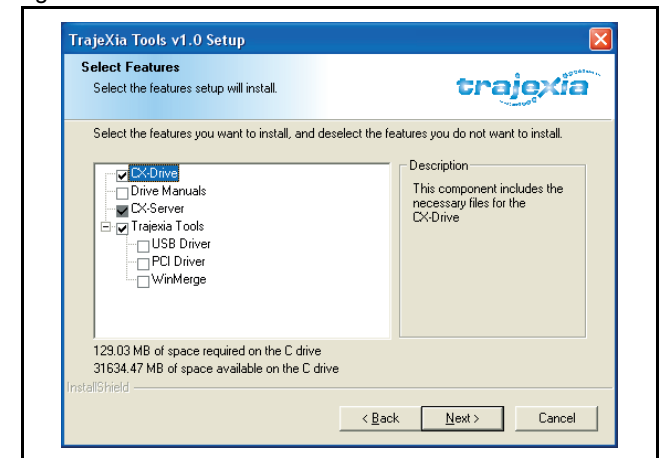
TrajeXia Tools v1.0 Setup

Select Features
Select the features setup will install.

trajexia

Select the features you want to install, and deselect the features you do not want to install.

CX-Drive
Drive Manuals
CX-Server
Trajexia Tools
USB Driver
PCI Driver
WinMerge

Description
This component includes the necessary files for the CX-Drive

129.03 MB of space required on the C drive
31634.47 MB of space available on the C drive

InstallShield

< Back
Next >
Cancel